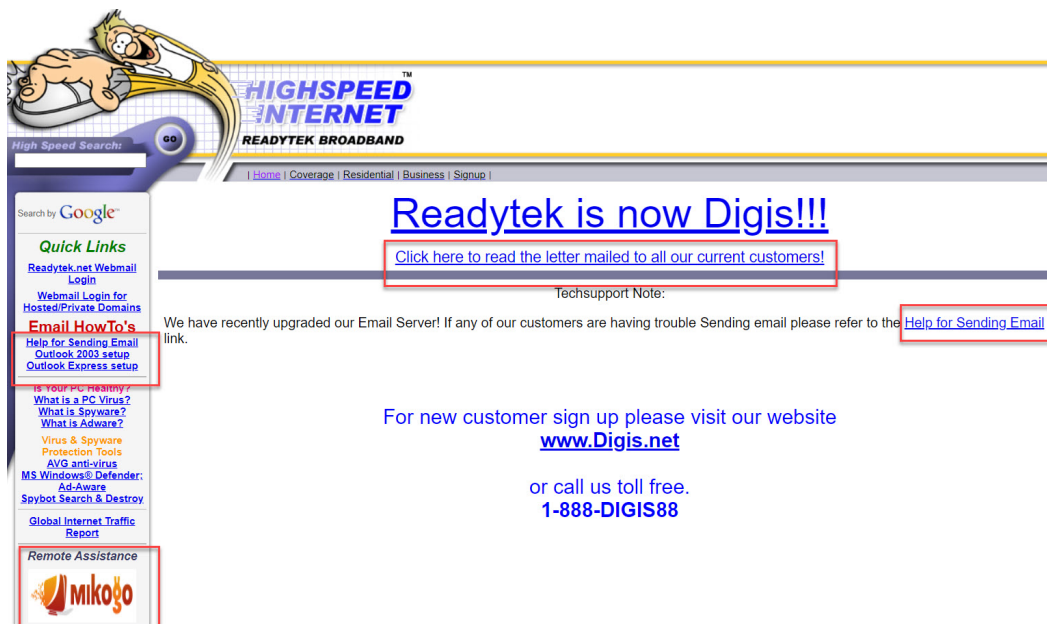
HIGHSPEED INTERNET™
READYTEK BROADBAND

High Speed Search:
GO

| Home | Coverage | Residential | Business | Signup |

Search by Google™

Quick Links
Readytek.net Webmail Login
Webmail Login for Hosted/Private Domains

Email HowTo's
Help for Sending Email
Outlook 2003 setup
Outlook Express setup

Is Your PC Healthy?
What is a PC Virus?
What is Spyware?
What is Adware?

Virus & Spyware Protection Tools
AVG anti-virus
MS Windows® Defender;
Ad-Aware
Spybot Search & Destroy

Global Internet Traffic Report

Remote Assistance
mikogo

Readytek is now Digis!!!

Click here to read the letter mailed to all our current customers!

Techsupport Note:

We have recently upgraded our Email Server! If any of our customers are having trouble Sending email please refer to the Help for Sending Email link.

For new customer sign up please visit our website
www.Digis.net

or call us toll free.
1-888-DIGIS88